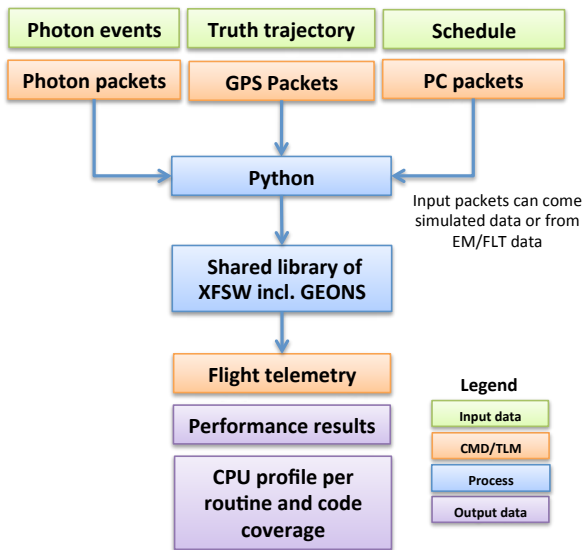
Photon events

Truth trajectory

Schedule

Photon packets

GPS Packets

PC packets

Python

Input packets can come simulated data or from EM/FLT data

Shared library of XFSW incl. GEONS

Flight telemetry

Performance results

CPU profile per routine and code coverage

Legend

Input data

CMD/TLM

Process

Output data